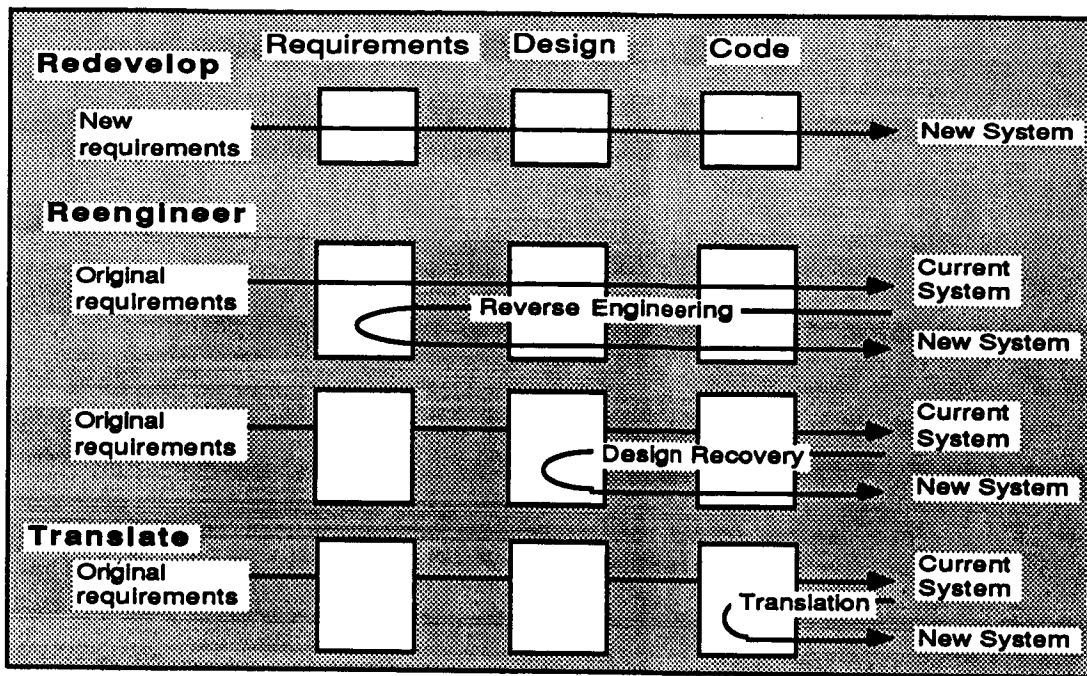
Requirements Design Code

Redevelop

New requirements

New System

Reengineer

Original requirements

Current System

Reverse Engineering

New System

Original requirements

Current System

Design Recovery

New System

Translate

Original requirements

Current System

Translation

New System